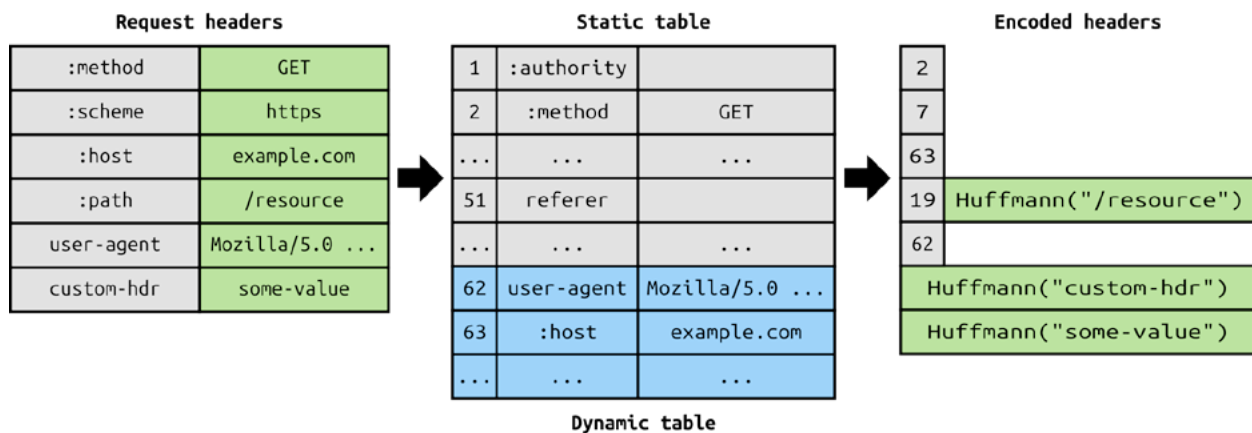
Request headers

| :method | GET |
|---|---|
| :scheme | https |
| :host | example.com |
| :path | /resource |
| user-agent | Mozilla/5.0 ... |
| custom-hdr | some-value |

Static table

| 1 | :authority | |
|---|---|---|
| 2 | :method | GET |
| ... | ... | ... |
| 51 | referer | |
| ... | ... | ... |
| 62 | user-agent | Mozilla/5.0 ... |
| 63 | :host | example.com |
| ... | ... | ... |

Dynamic table

Encoded headers

| 2 | |
|---|---|
| 7 | |
| 63 | |
| 19 | Huffmann("/resource") |
| 62 | |
| Huffmann("custom-hdr") | |
| Huffmann("some-value") | |